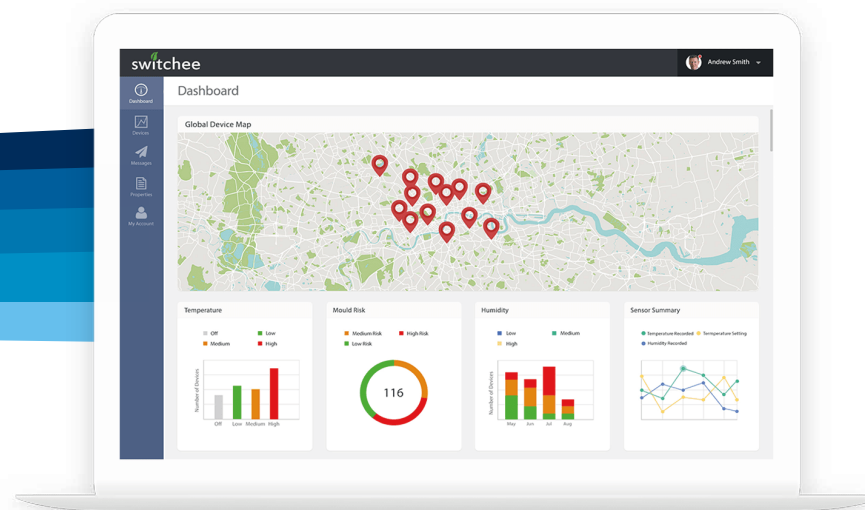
switchee

Andrew Smith

Dashboard
Devices
Messages
Properties
My Account

Dashboard

Global Device Map

Temperature

Off
Low
Medium
High

Number of Devices

Off
Low
Medium
High

Mould Risk

Medium Risk
High Risk
Low Risk

116

Humidity

Low
Medium
High

Number of Devices

May
Jun
Jul
Aug

Sensor Summary

Temperature Recorded
Temperature Setting
Humidity Recorded